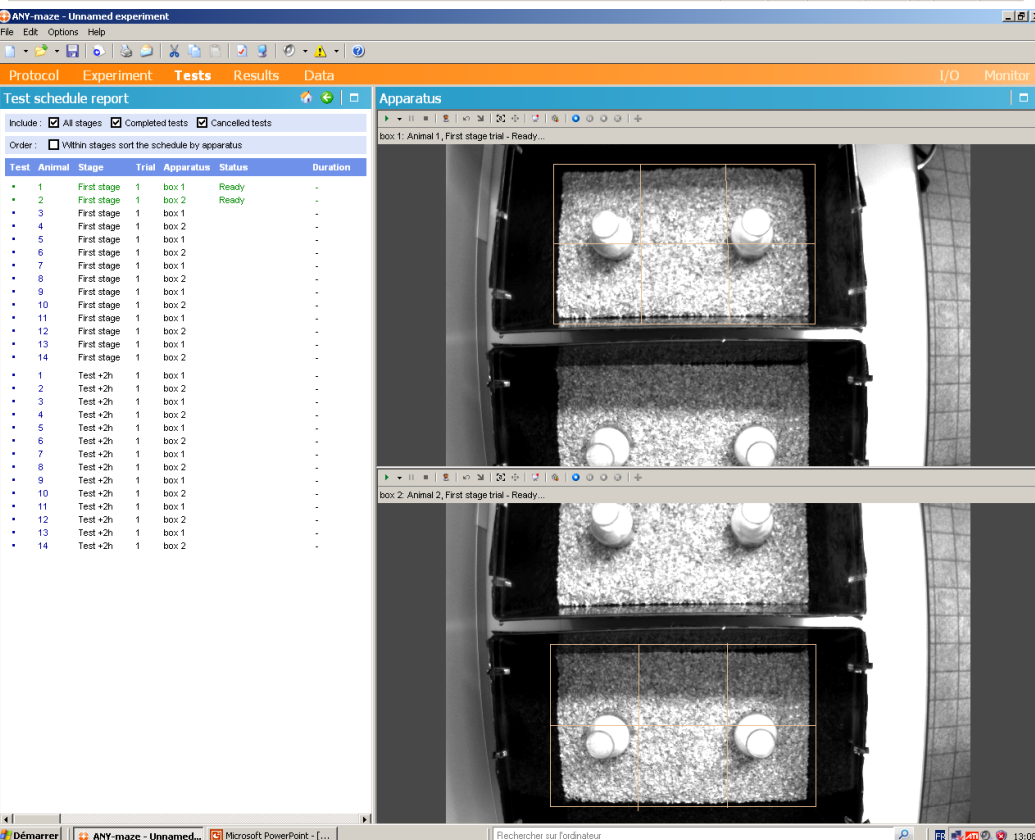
ANY-maze - Unnamed experiment

File Edit Options Help

Protocol Experiment Tests Results Data I/O Monitor

Test schedule report

Include : All stages Completed tests Cancelled tests

Order : Within stages sort the schedule by apparatus

| Test | Animal | Stage | Trial | Apparatus | Status | Duration |
|---|---|---|---|---|---|---|
| 1 | 1 | First stage | 1 | box 1 | Ready | - |
| 2 | 2 | First stage | 1 | box 2 | Ready | - |
| 3 | 3 | First stage | 1 | box 1 | | - |
| 4 | 4 | First stage | 1 | box 2 | | - |
| 5 | 5 | First stage | 1 | box 1 | | - |
| 6 | 6 | First stage | 1 | box 2 | | - |
| 7 | 7 | First stage | 1 | box 1 | | - |
| 8 | 8 | First stage | 1 | box 2 | | - |
| 9 | 9 | First stage | 1 | box 1 | | - |
| 10 | 10 | First stage | 1 | box 2 | | - |
| 11 | 11 | First stage | 1 | box 1 | | - |
| 12 | 12 | First stage | 1 | box 2 | | - |
| 13 | 13 | First stage | 1 | box 1 | | - |
| 14 | 14 | First stage | 1 | box 2 | | - |
| 1 | 1 | Test +2h | 1 | box 1 | | - |
| 2 | 2 | Test +2h | 1 | box 2 | | - |
| 3 | 3 | Test +2h | 1 | box 1 | | - |
| 4 | 4 | Test +2h | 1 | box 2 | | - |
| 5 | 5 | Test +2h | 1 | box 1 | | - |
| 6 | 6 | Test +2h | 1 | box 2 | | - |
| 7 | 7 | Test +2h | 1 | box 1 | | - |
| 8 | 8 | Test +2h | 1 | box 2 | | - |
| 9 | 9 | Test +2h | 1 | box 1 | | - |
| 10 | 10 | Test +2h | 1 | box 2 | | - |
| 11 | 11 | Test +2h | 1 | box 1 | | - |
| 12 | 12 | Test +2h | 1 | box 2 | | - |
| 13 | 13 | Test +2h | 1 | box 1 | | - |
| 14 | 14 | Test +2h | 1 | box 2 | | - |

Apparatus

box 1: Animal 1, First stage trial - Ready...

box 2: Animal 2, First stage trial - Ready...

Démarrer ANY-maze - Unnamed... Microsoft PowerPoint - [... Rechercher sur l'ordinateur FR 13:08